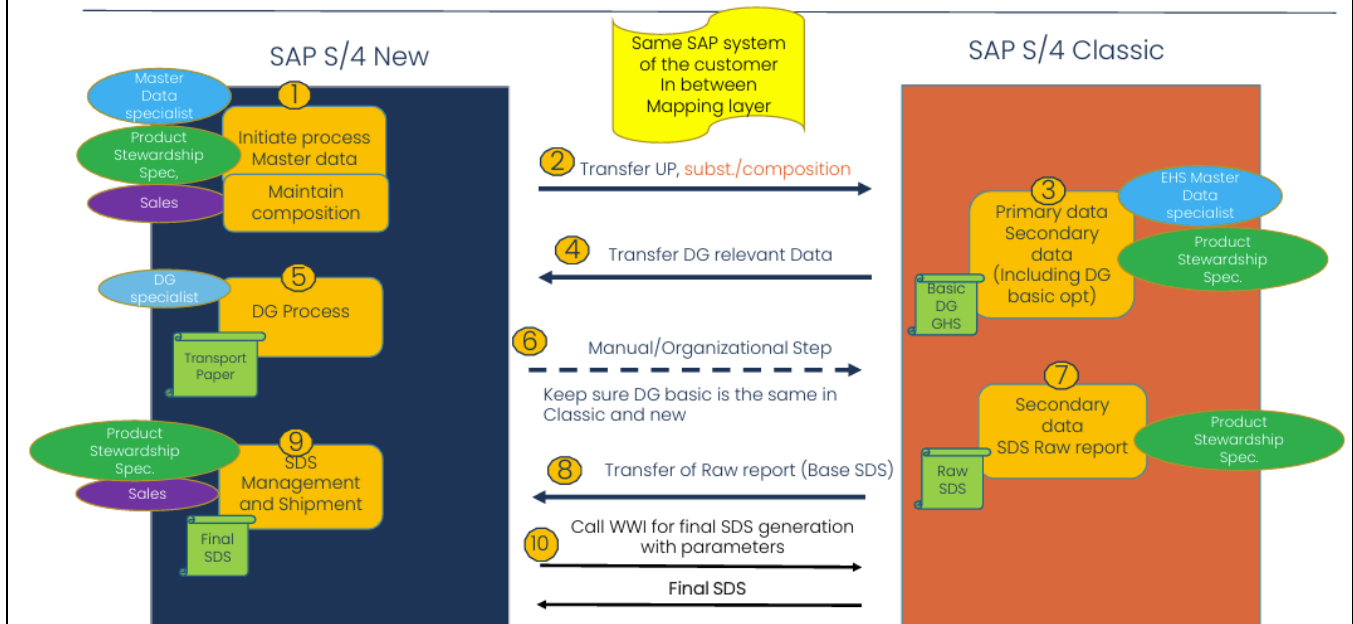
SAP S/4 New

Same SAP system of the customer In between Mapping layer

SAP S/4 Classic

Master Data specialist

1

Initiate process Master data

Product Stewardship Spec,

Maintain composition

Sales

2 Transfer UP, subst./composition

3

Primary data Secondary data (Including DG basic opt)

EHS Master Data specialist

Product Stewardship Spec.

Basic DG GHS

4 Transfer DG relevant Data

DG specialist

5

DG Process

Transport Paper

6 Manual/Organizational Step

Keep sure DG basic is the same in Classic and new

7

Secondary data SDS Raw report

Product Stewardship Spec.

Raw SDS

Product Stewardship Spec.

9

SDS Management and Shipment

Sales

Final SDS

8 Transfer of Raw report (Base SDS)

10 Call WWI for final SDS generation with parameters

Final SDS